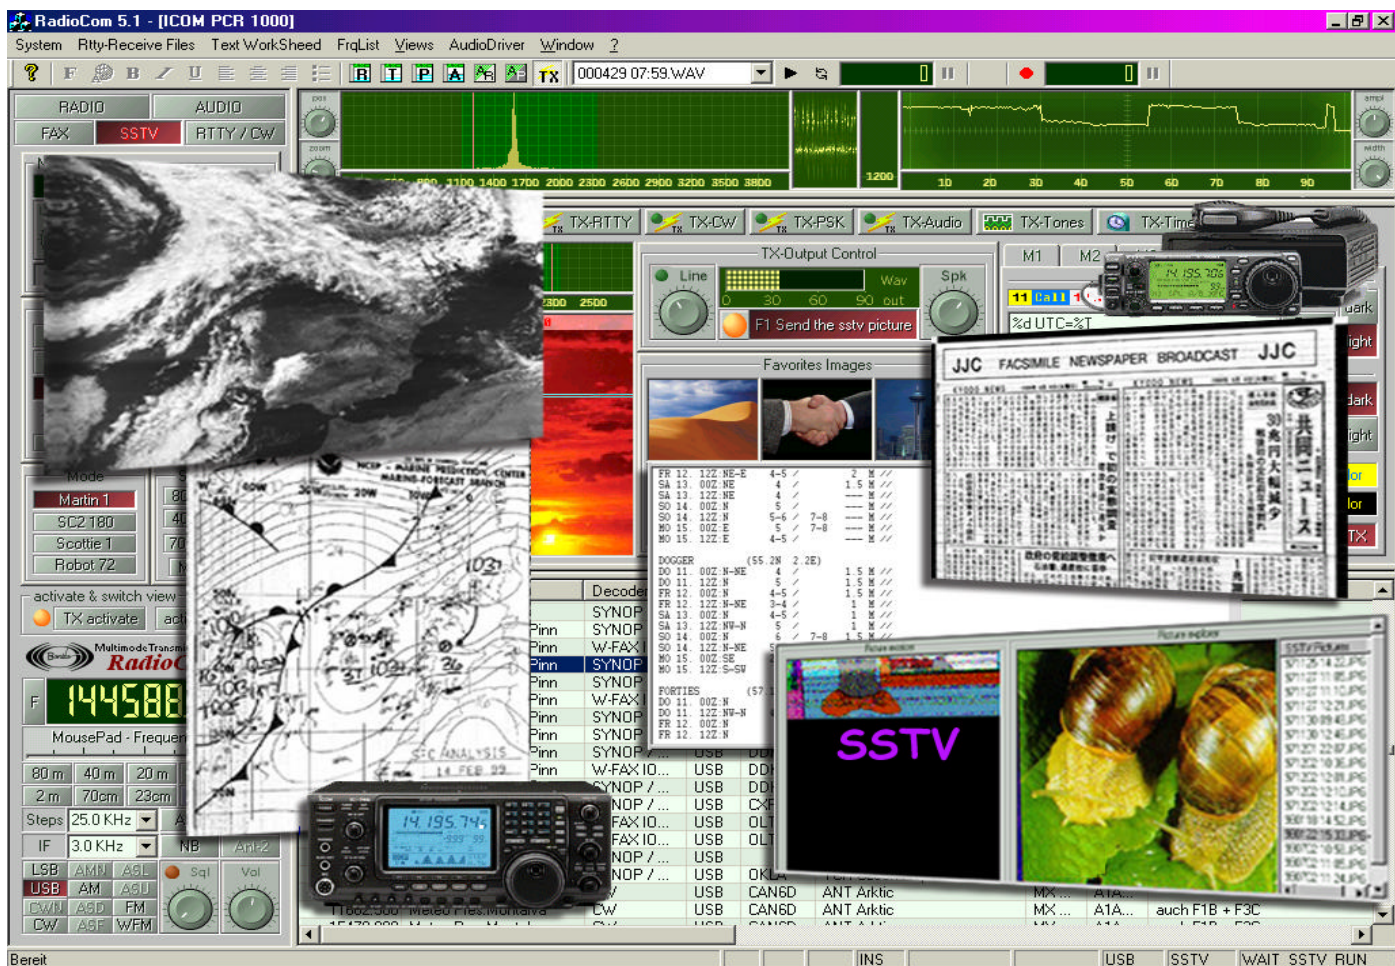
RadioCom 5.1 - [ICOM PCR 1000]

System Rtty-Receive Files Text WorkSheed FrqList Views AudioDriver Window ?

000429 07:59.WAV

RADIO AUDIO
FAX SSTV RTTY / CW

1100 1400 1700 2000 2300 2600 2900 3200 3500 3800
1200
10 20 30 40 50 60 70 80 90

TX-RTTY TX-CW TX-PSK TX-Audio TX-Tones TX-Time

TX-Output Control
Line Wav Spk
0 30 60 90 out
F1 Send the sstv picture

M1 M2
Call
%d UTC=%T

Favorites Images

JJC FACSIMILE NEWSPAPER BROADCAST JJC

Mode
Martin 1
SC2 180
Scottie 1
Robot 72

activate & switch view
TX activate

Multimode Transm
Radio

F 144588

MousePad - Frequen

80 m 40 m 20 m
2 m 70cm 23cm
Steps 25.0 KHz
IF 3.0 KHz NB
LSB AMN ASL Sql Vol
USB AM ASU
CWN ASD FM
CW ASF WFM

Decoder
SYNOP
W-FAX
SYNOP
SYNOP
SYNOP
W-FAX
SYNOP
SYNOP
SYNOP
W-FAX 10...
SYNOP
SYNOP
FAX 10...
FAX 10...
SYNOP
SYNOP

Pinn
Pinn
Pinn
Pinn
Pinn
Pinn
Pinn
Pinn

USB
USB
USB
USB
USB
USB
USB
USB
USB
USB

OKLA
CAN6D ANT Arktic MX ... A1A...
CAN6D ANT Arktic MX ... A1A... auch F1B + F3C
CW

SSTV

Bereit INS USB SSTV WAIT SSTV RUN